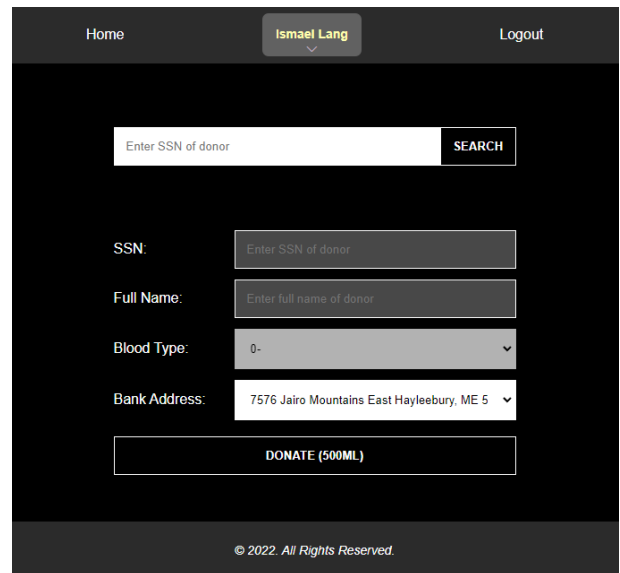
Home Ismael Lang Logout

Enter SSN of donor SEARCH

SSN: Enter SSN of donor

Full Name: Enter full name of donor

Blood Type: 0-

Bank Address: 7576 Jairo Mountains East Hayleebury, ME 5

DONATE (500ML)

© 2022. All Rights Reserved.